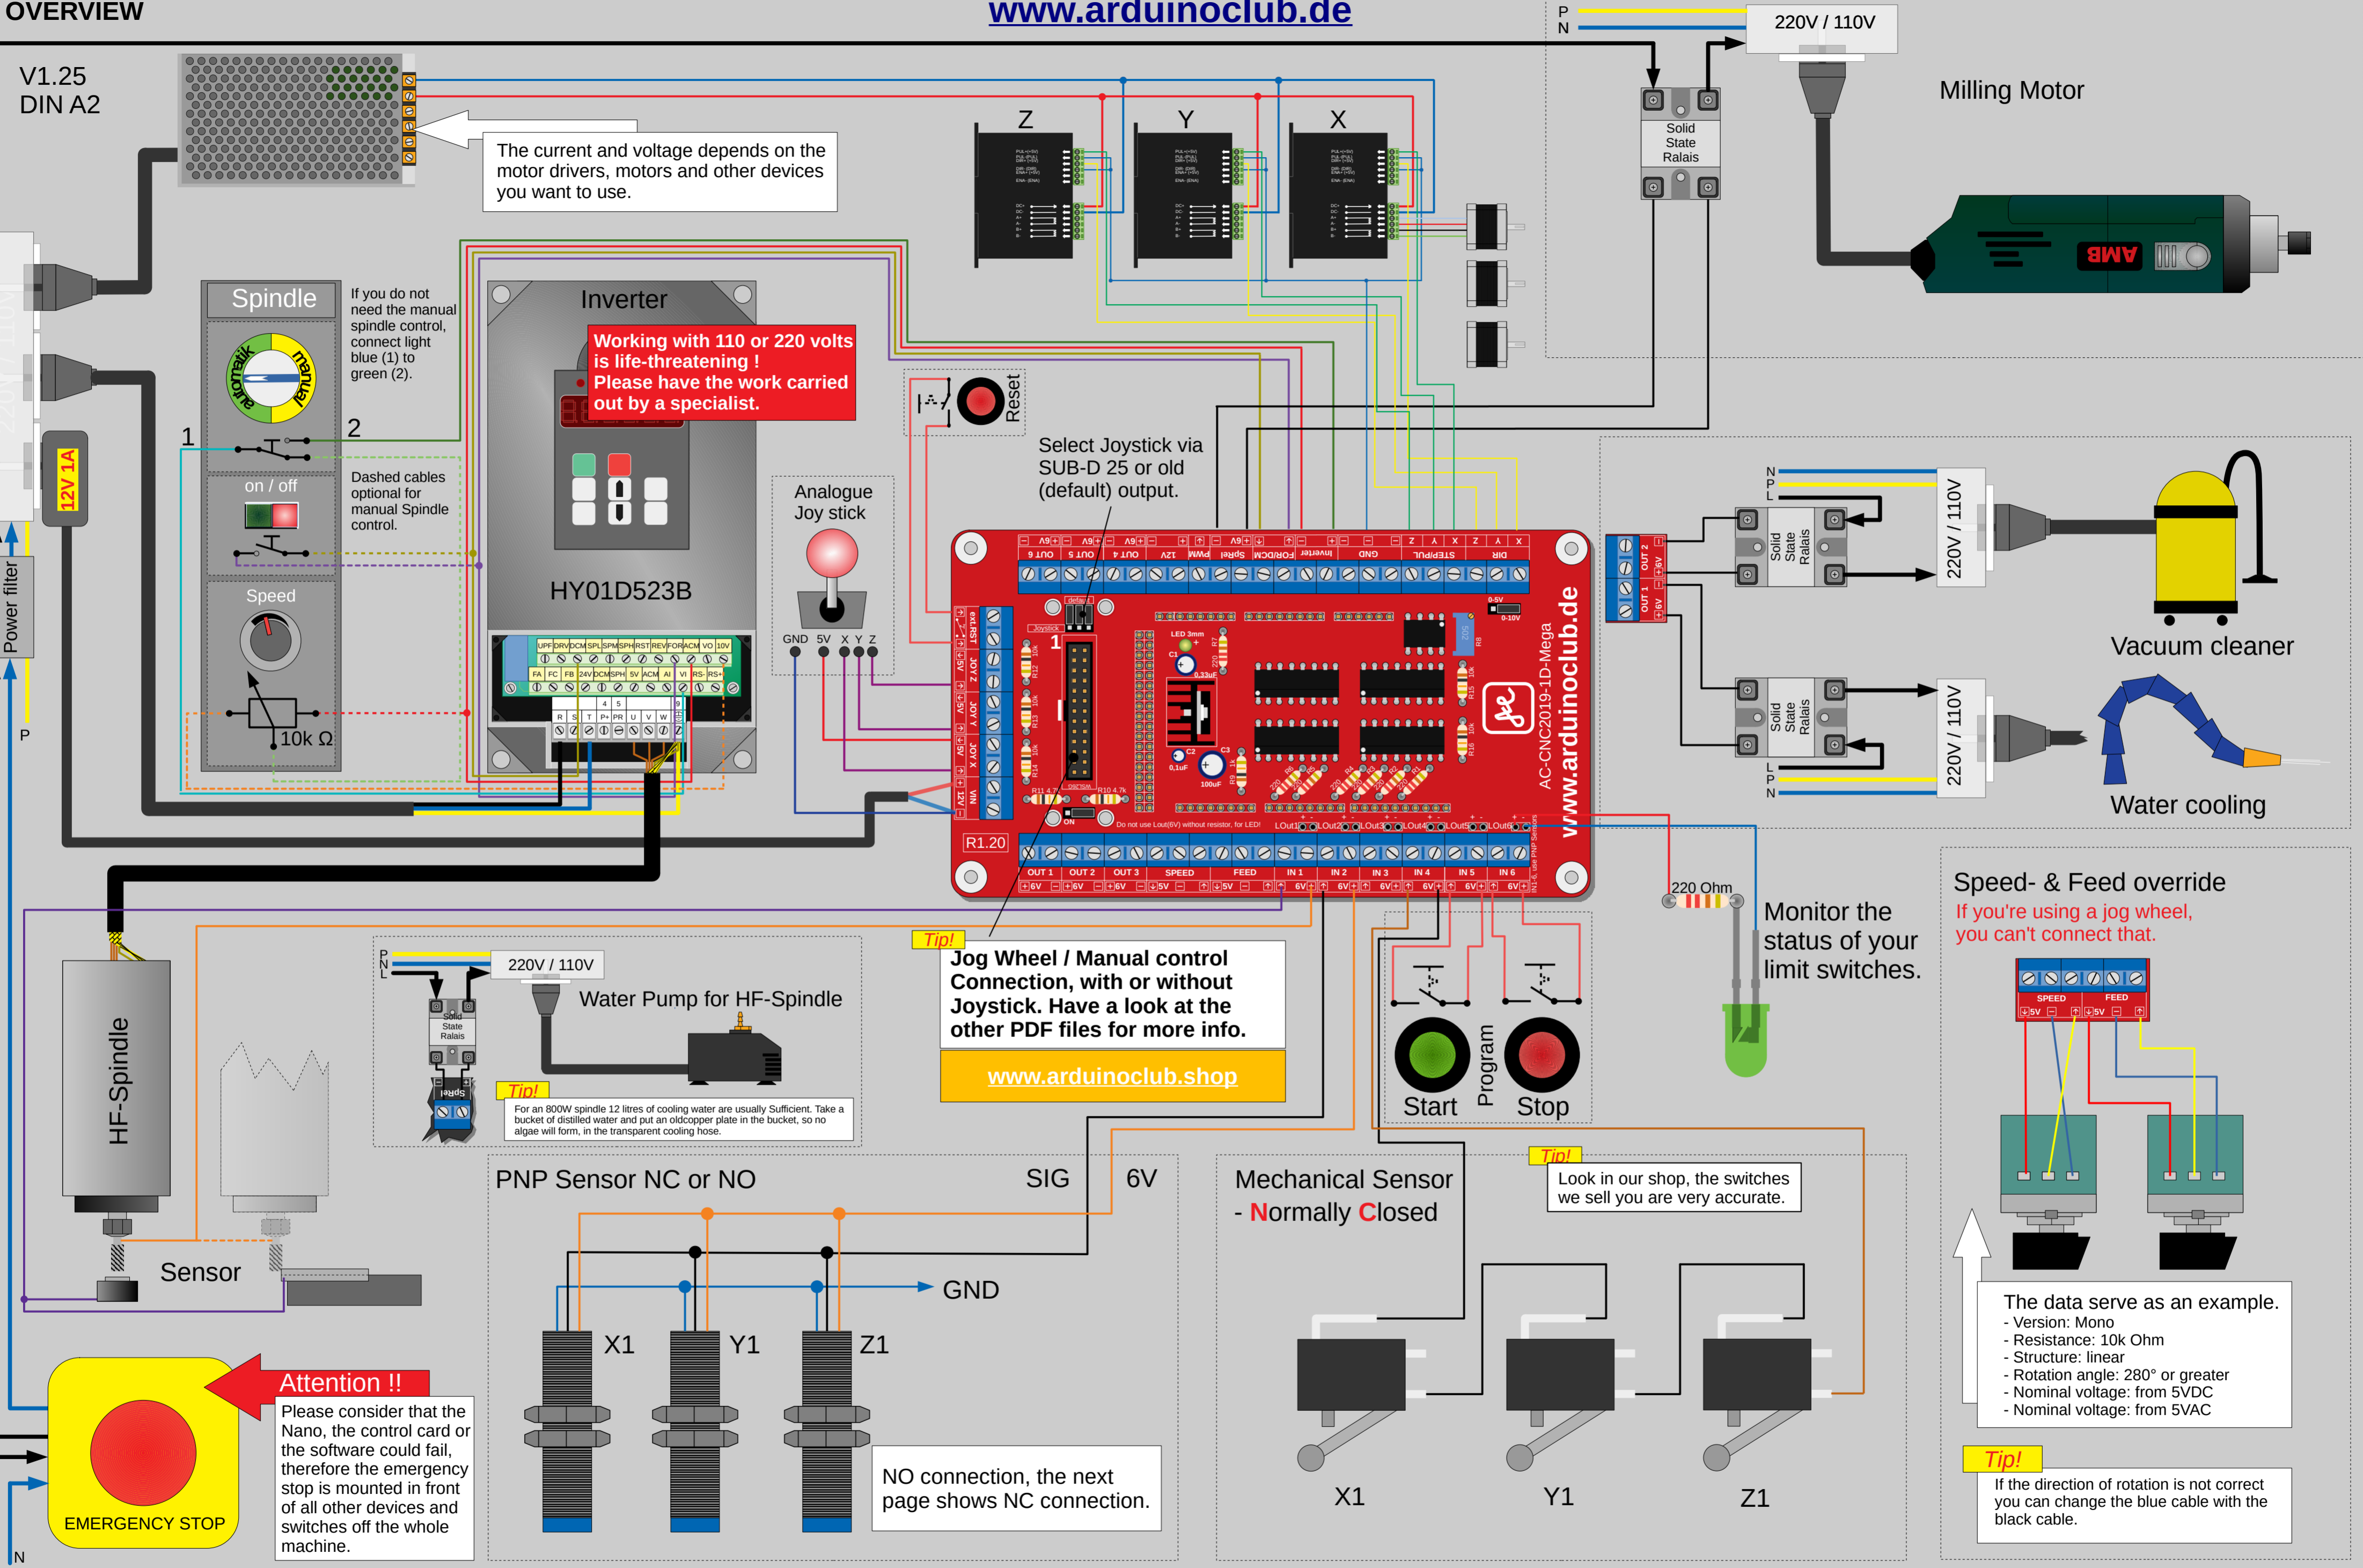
OVERVIEW

www.arduinoclub.de

V1.25
DIN A2

The current and voltage depends on the motor drivers, motors and other devices you want to use.

Z Y X

P
N
220V / 110V

Solid State Ralais

Milling Motor

AMB

Spindle

If you do not need the manual spindle control, connect light blue (1) to green (2).

automatik manuel

1 2

on / off

Dashed cables optional for manual Spindle control.

Speed

10k Ω

Inverter

Working with 110 or 220 volts is life-threatening ! Please have the work carried out by a specialist.

HY01D523B

Reset

Select Joystick via SUB-D 25 or old (default) output.

Analogue Joy stick

GND 5V X Y Z

12V 1A

Power filter

P

N
P
L
220V / 110V
Solid State Ralais

Vacuum cleaner

L
P
N
220V / 110V
Solid State Ralais

Water cooling

AC-CNC2019-1D-Mega
www.arduinoclub.de

R1.20

OUT 1 OUT 2 OUT 3 SPEED FEED IN 1 IN 2 IN 3 IN 4 IN 5 IN 6

220 Ohm

Monitor the status of your limit switches.

Speed- & Feed override
If you're using a jog wheel, you can't connect that.

SPEED FEED

HF-Spindle

Sensor

P
N
L
220V / 110V
Solid State Ralais

Water Pump for HF-Spindle

Tip!
For an 800W spindle 12 litres of cooling water are usually Sufficient. Take a bucket of distilled water and put an oldcopper plate in the bucket, so no algae will form, in the transparent cooling hose.

Tip!
Jog Wheel / Manual control Connection, with or without Joystick. Have a look at the other PDF files for more info.

www.arduinoclub.shop

Start Program Stop

PNP Sensor NC or NO
SIG 6V
GND
X1 Y1 Z1

NO connection, the next page shows NC connection.

Mechanical Sensor - Normally Closed

Tip!
Look in our shop, the switches we sell you are very accurate.

X1 Y1 Z1

The data serve as an example.
- Version: Mono
- Resistance: 10k Ohm
- Structure: linear
- Rotation angle: 280° or greater
- Nominal voltage: from 5VDC
- Nominal voltage: from 5VAC

Tip!
If the direction of rotation is not correct you can change the blue cable with the black cable.

Attention !!
Please consider that the Nano, the control card or the software could fail, therefore the emergency stop is mounted in front of all other devices and switches off the whole machine.

EMERGENCY STOP

N